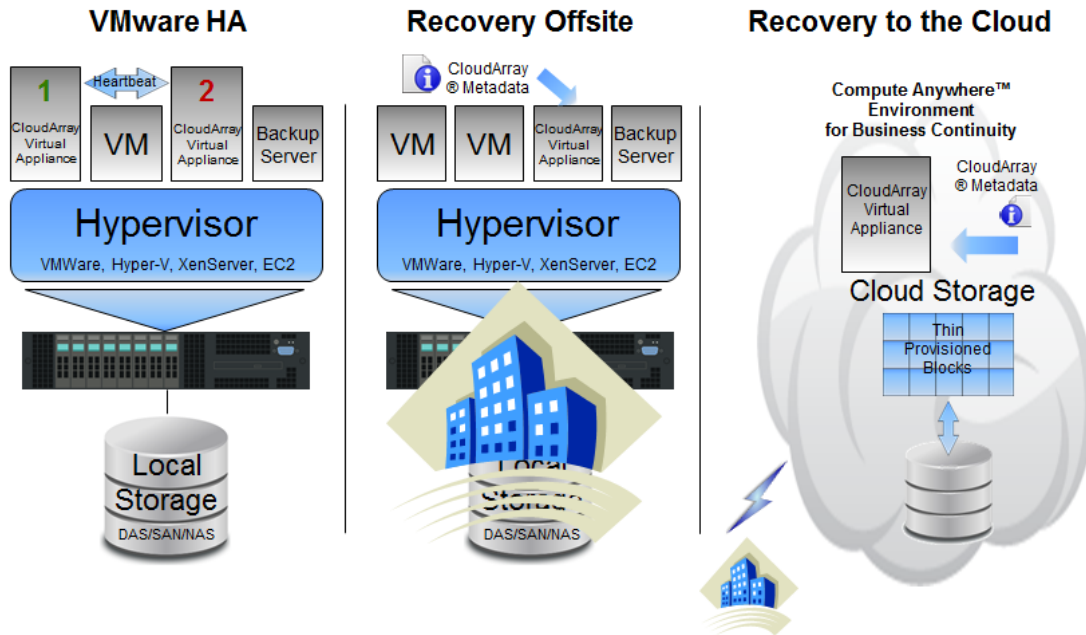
VMware HA

1
CloudArray Virtual Appliance

Heartbeat

VM

2
CloudArray Virtual Appliance

Backup Server

Hypervisor
VMWare, Hyper-V, XenServer, EC2

Local Storage
DAS/SAN/NAS

Recovery Offsite

CloudArray ® Metadata

VM

VM

CloudArray Virtual Appliance

Backup Server

Hypervisor
VMWare, Hyper-V, XenServer, EC2

Local Storage
DAS/SAN/NAS

Recovery to the Cloud

Compute Anywhere™ Environment for Business Continuity

CloudArray Virtual Appliance

CloudArray ® Metadata

Cloud Storage

Thin Provisioned Blocks